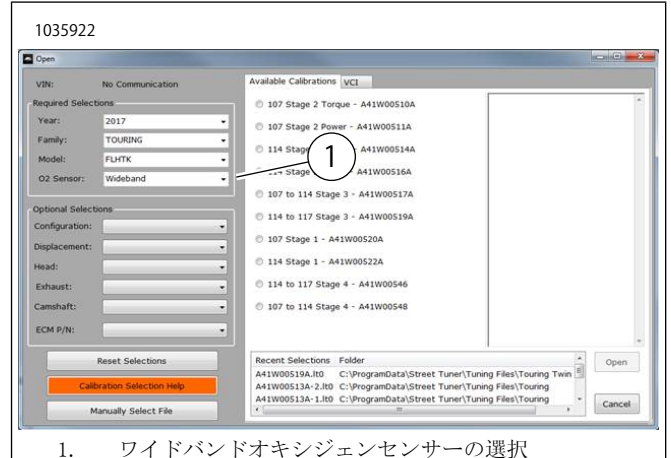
1035922

Open

VIN: No Communication

Required Selections

Year: 2017

Family: TOURING

Model: FLHTK

O2 Sensor: Wideband

Optional Selections

Configuration:

Displacement:

Head:

Exhaust:

Camshaft:

ECM P/N:

Reset Selections

Calibration Selection Help

Manually Select File

Available Calibrations VCI

107 Stage 2 Torque - A41W00510A

107 Stage 2 Power - A41W00511A

114 Stage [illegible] A41W00514A

114 Stage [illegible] A41W00516A

107 to 114 Stage 3 - A41W00517A

114 to 117 Stage 3 - A41W00519A

107 Stage 1 - A41W00520A

114 Stage 1 - A41W00522A

114 to 117 Stage 4 - A41W00546

107 to 114 Stage 4 - A41W00548

1

| Recent Selections | Folder |
|---|---|
| A41W00519A.lt0 | C:\ProgramData\Street Tuner\Tuning Files\Touring Twin |
| A41W00513A-2.lt0 | C:\ProgramData\Street Tuner\Tuning Files\Touring |
| A41W00513A-1.lt0 | C:\ProgramData\Street Tuner\Tuning Files\Touring |

Open

Cancel

1. ワイドバンドオキシジェンセンサーの選択